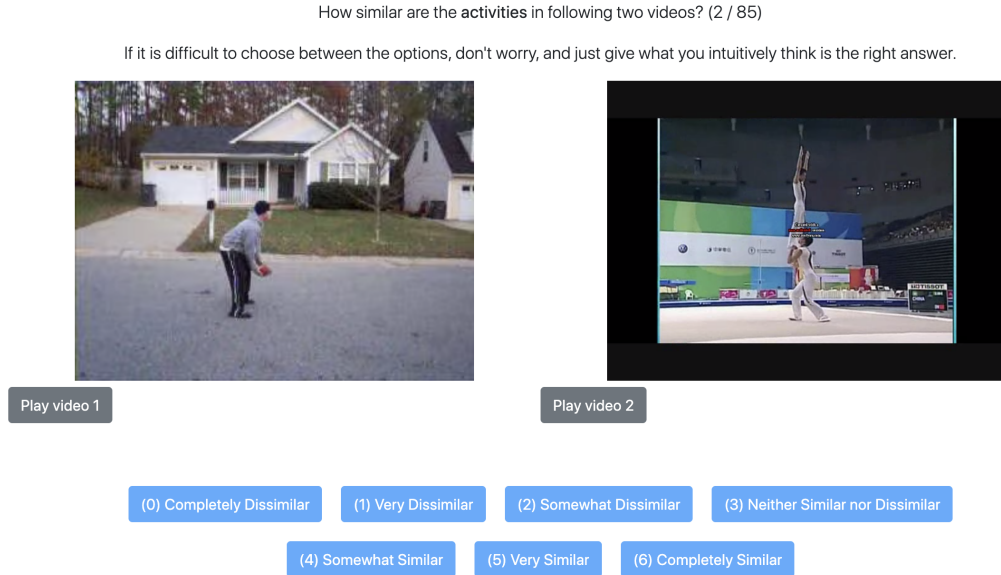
How similar are the **activities** in following two videos? (2 / 85)

If it is difficult to choose between the options, don't worry, and just give what you intuitively think is the right answer.

TISSOT

CHINA

Play video 1

Play video 2

(0) Completely Dissimilar

(1) Very Dissimilar

(2) Somewhat Dissimilar

(3) Neither Similar nor Dissimilar

(4) Somewhat Similar

(5) Very Similar

(6) Completely Similar